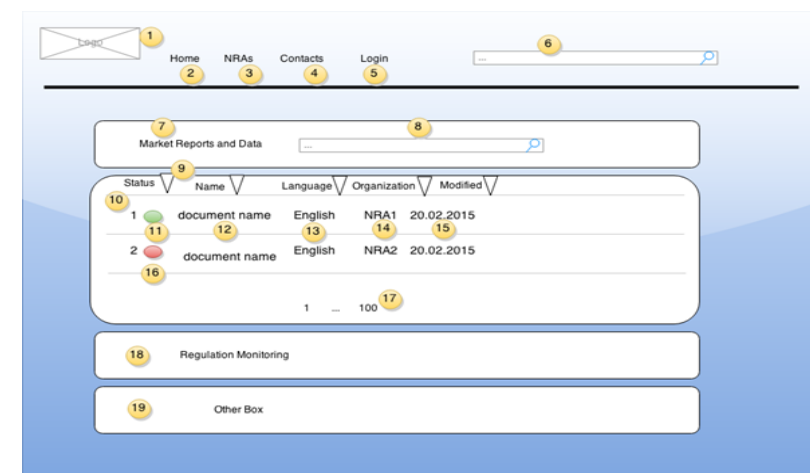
Logo 1

Home 2 NRAs 3 Contacts 4 Login 5

... 6

7 Market Reports and Data 8 ...

9

Status Name Language Organization Modified

10

| | | | | |
|---|---|---|---|---|
| 1 11 | document name 12 | English 13 | NRA1 14 | 20.02.2015 15 |
| 2 16 | document name | English | NRA2 | 20.02.2015 |

1 ... 100 17

18 Regulation Monitoring

19 Other Box